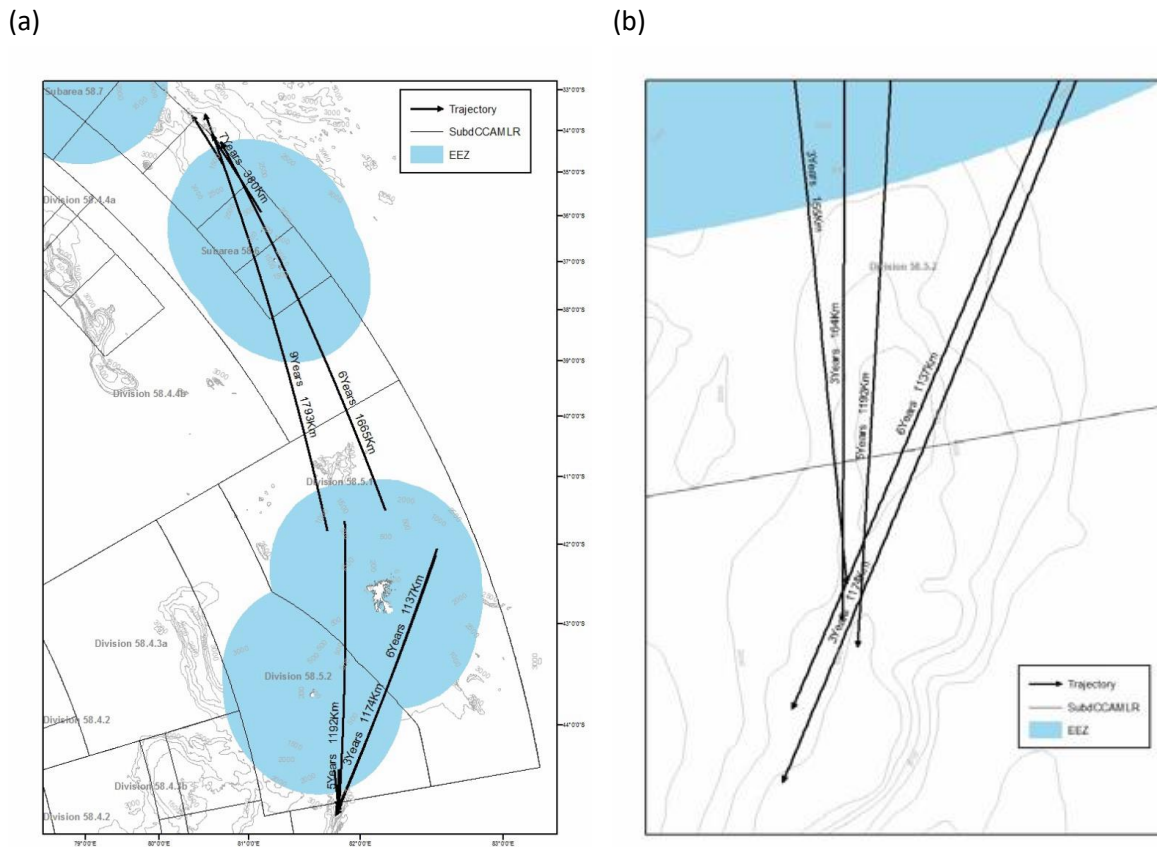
(a)

(b)

Subarea 58.7

Trajectory

SubdCCAMLR

EEZ

7Years 380Km

Division 58.4.4a

Subarea 58.6

9Years 1793Km

6Years 1665Km

Division 58.4.4b

Division 58.5.1

Division 58.4.3a

6Years 1137Km

Division 58.5.2

5Years 1192Km

3Years 1174Km

Division 58.4.2

Division 58.4.3b

Division 58.4.2

53°00'S

54°00'S

55°00'S

56°00'S

57°00'S

58°00'S

59°00'S

40°00'S

41°00'S

42°00'S

43°00'S

44°00'S

79°00'E

80°00'E

81°00'E

82°00'E

83°00'E

3Years 164Km

Division 58.5.2

3Years 164Km

5Years 1192Km

6Years 1137Km

3Years 1174Km

Trajectory

SubdCCAMLR

EEZ